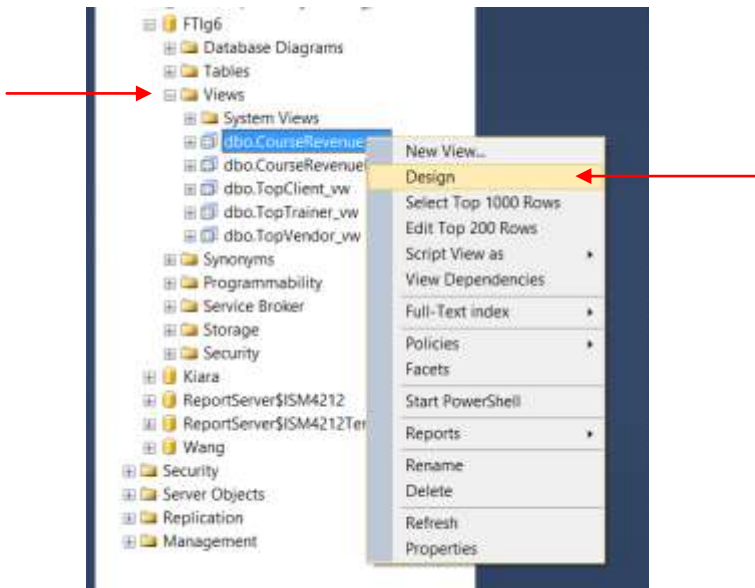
FTlg6
Database Diagrams
Tables
Views
System Views
dbo.CourseRevenue
dbo.CourseRevenue
dbo.TopClient_vw
dbo.TopTrainer_vw
dbo.TopVendor_vw
Synonyms
Programmability
Service Broker
Storage
Security
Kiara
ReportServer$ISM4212
ReportServer$ISM4212Ter
Wang
Security
Server Objects
Replication
Management

New View...
Design
Select Top 1000 Rows
Edit Top 200 Rows
Script View as
View Dependencies
Full-Text index
Policies
Facets
Start PowerShell
Reports
Rename
Delete
Refresh
Properties